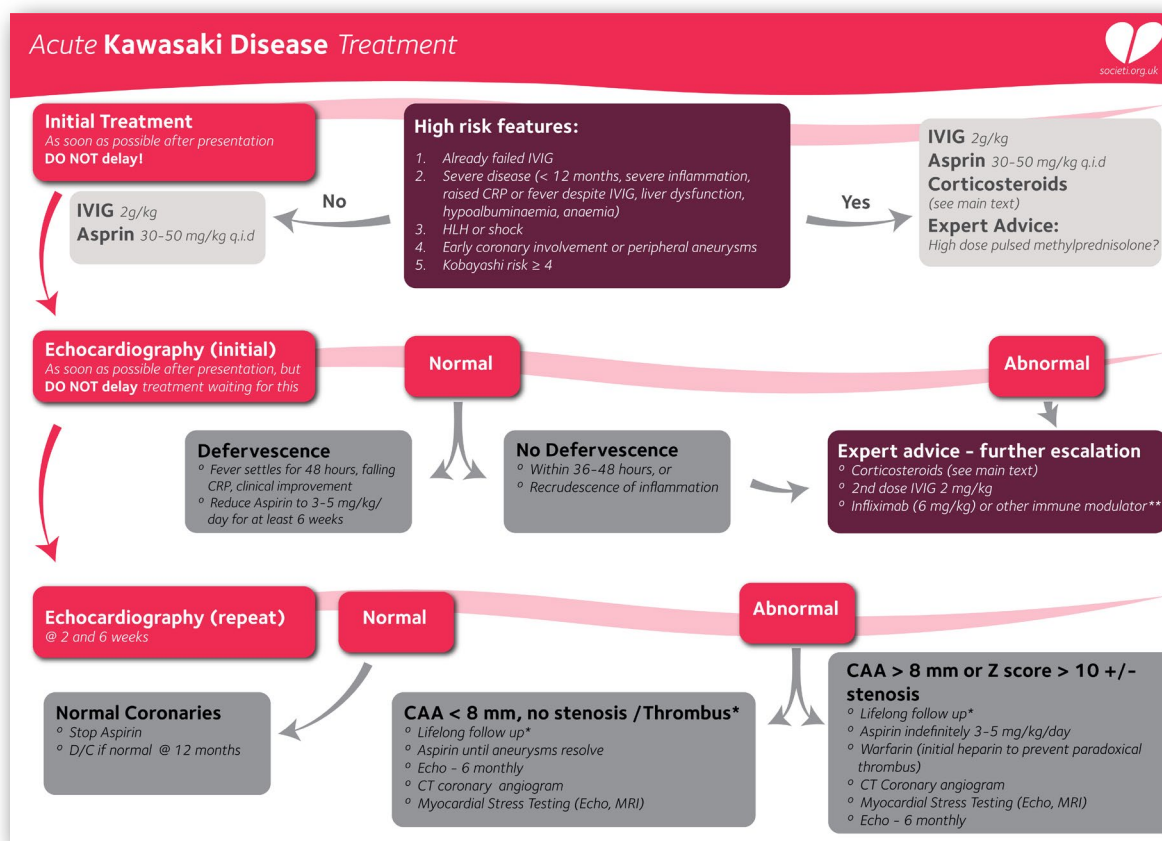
Acute **Kawasaki Disease** Treatment

societi.org.uk

**Initial Treatment**
As soon as possible after presentation
**DO NOT delay!**

**High risk features:**
1. Already failed IVIG
2. Severe disease (< 12 months, severe inflammation, raised CRP or fever despite IVIG, liver dysfunction, hypoalbuminaemia, anaemia)
3. HLH or shock
4. Early coronary involvement or peripheral aneurysms
5. Kobayashi risk ≥ 4

No

**IVIG** 2g/kg
**Asprin** 30-50 mg/kg q.i.d

Yes

**IVIG** 2g/kg
**Asprin** 30-50 mg/kg q.i.d
**Corticosteroids**
(see main text)
**Expert Advice:**
High dose pulsed methylprednisolone?

**Echocardiography (initial)**
As soon as possible after presentation, but **DO NOT delay** treatment waiting for this

Normal

Abnormal

**Defervescence**
° Fever settles for 48 hours, falling CRP, clinical improvement
° Reduce Aspirin to 3-5 mg/kg/day for at least 6 weeks

**No Defervescence**
° Within 36-48 hours, or
° Recrudescence of inflammation

**Expert advice - further escalation**
° Corticosteroids (see main text)
° 2nd dose IVIG 2 mg/kg
° Infliximab (6 mg/kg) or other immune modulator**

**Echocardiography (repeat)**
@ 2 and 6 weeks

Normal

Abnormal

**Normal Coronaries**
° Stop Aspirin
° D/C if normal @ 12 months

**CAA < 8 mm, no stenosis /Thrombus***
° Lifelong follow up*
° Aspirin until aneurysms resolve
° Echo - 6 monthly
° CT coronary angiogram
° Myocardial Stress Testing (Echo, MRI)

**CAA > 8 mm or Z score > 10 +/- stenosis**
° Lifelong follow up*
° Aspirin indefinitely 3-5 mg/kg/day
° Warfarin (initial heparin to prevent paradoxical thrombus)
° CT Coronary angiogram
° Myocardial Stress Testing (Echo, MRI)
° Echo - 6 monthly